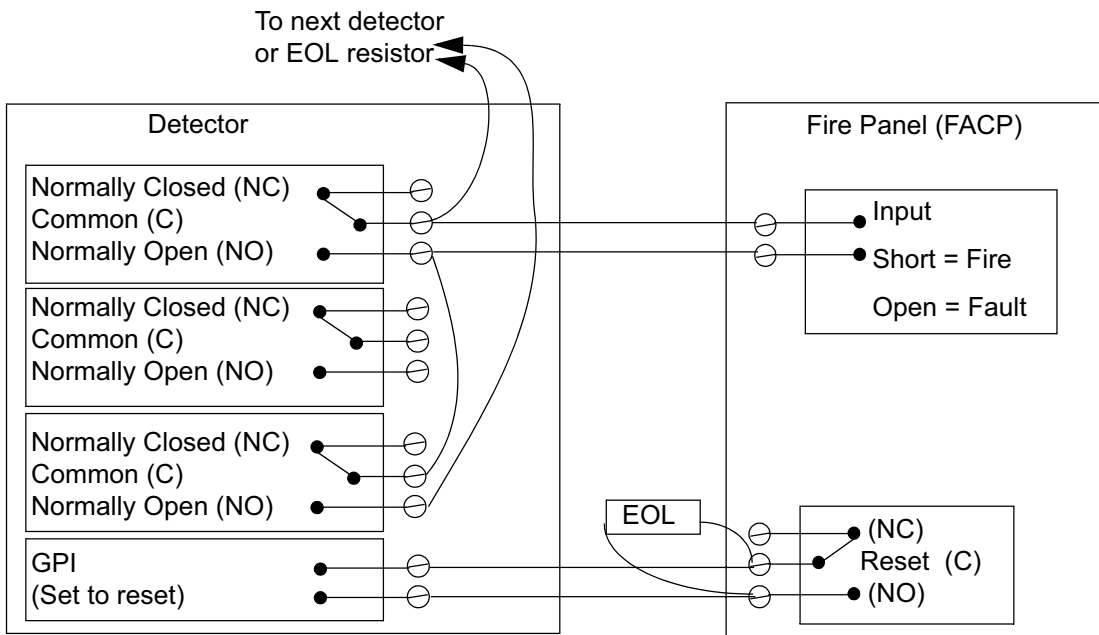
To next detector
or EOL resistor

Detector

Normally Closed (NC)
Common (C)
Normally Open (NO)

Normally Closed (NC)
Common (C)
Normally Open (NO)

Normally Closed (NC)
Common (C)
Normally Open (NO)

GPI
(Set to reset)

Fire Panel (FACP)

Input
Short = Fire
Open = Fault

EOL

(NC)
Reset (C)
(NO)